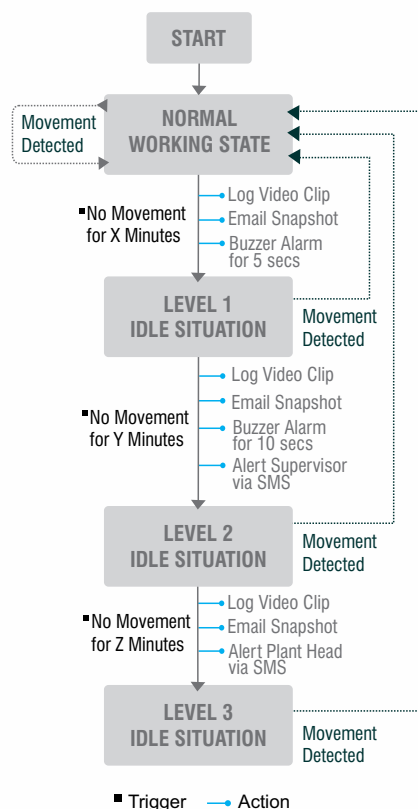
START

NORMAL WORKING STATE

Movement Detected

No Movement for X Minutes

Log Video Clip
Email Snapshot
Buzzer Alarm for 5 secs

LEVEL 1 IDLE SITUATION

Movement Detected

No Movement for Y Minutes

Log Video Clip
Email Snapshot
Buzzer Alarm for 10 secs
Alert Supervisor via SMS

LEVEL 2 IDLE SITUATION

Movement Detected

No Movement for Z Minutes

Log Video Clip
Email Snapshot
Alert Plant Head via SMS

LEVEL 3 IDLE SITUATION

Movement Detected

Trigger Action